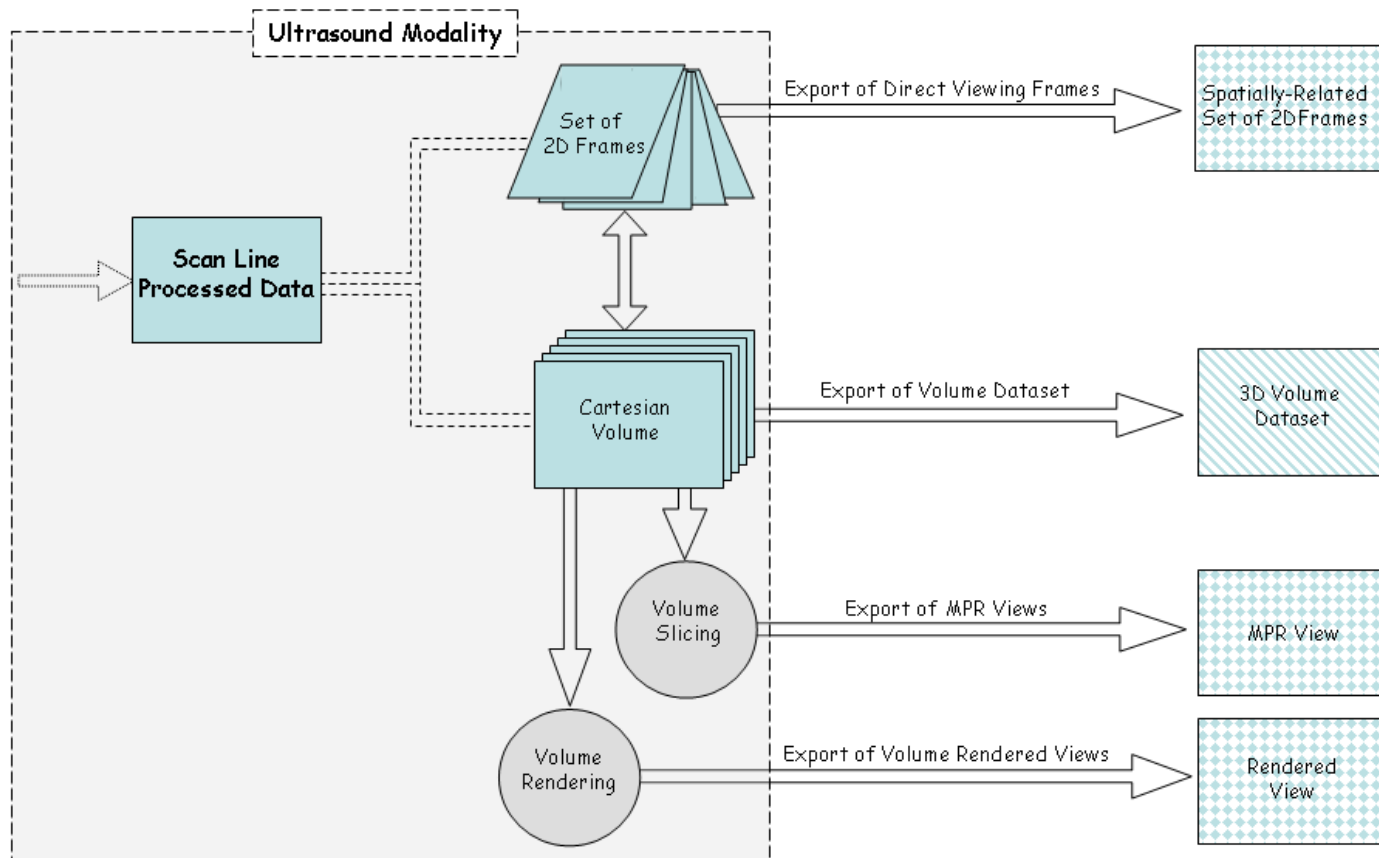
Ultrasound Modality

Set of 2D Frames

Export of Direct Viewing Frames

Spatially-Related Set of 2DFrames

Scan Line Processed Data

Cartesian Volume

Export of Volume Dataset

3D Volume Dataset

Volume Slicing

Export of MPR Views

MPR View

Volume Rendering

Export of Volume Rendered Views

Rendered View